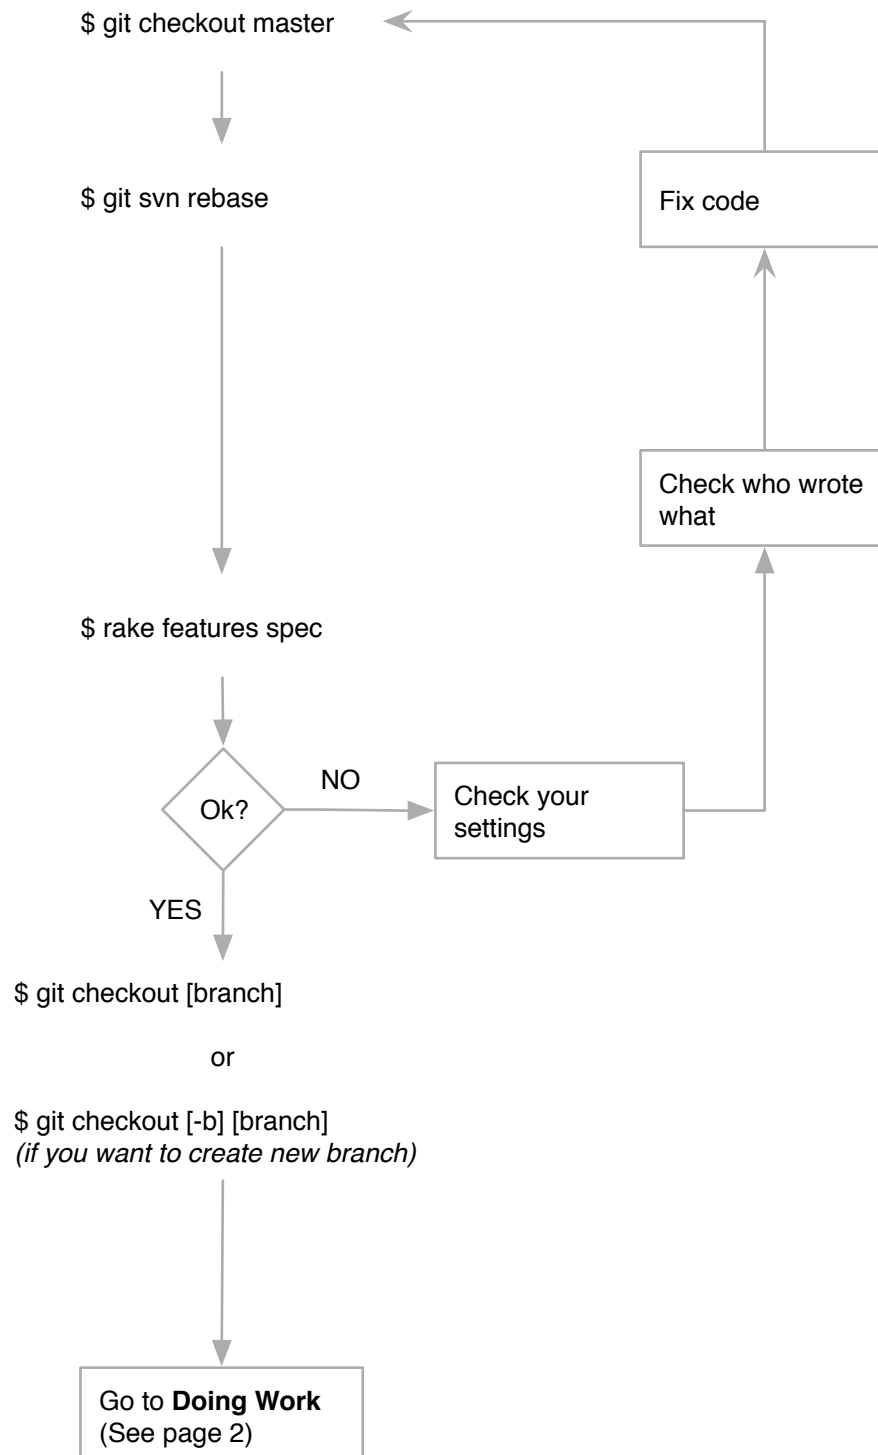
$ git checkout master

$ git svn rebase

Fix code

Check who wrote what

$ rake features spec

Ok?

NO

Check your settings

YES

$ git checkout [branch]

or

$ git checkout [-b] [branch]
*(if you want to create new branch)*

Go to **Doing Work**
(See page 2)